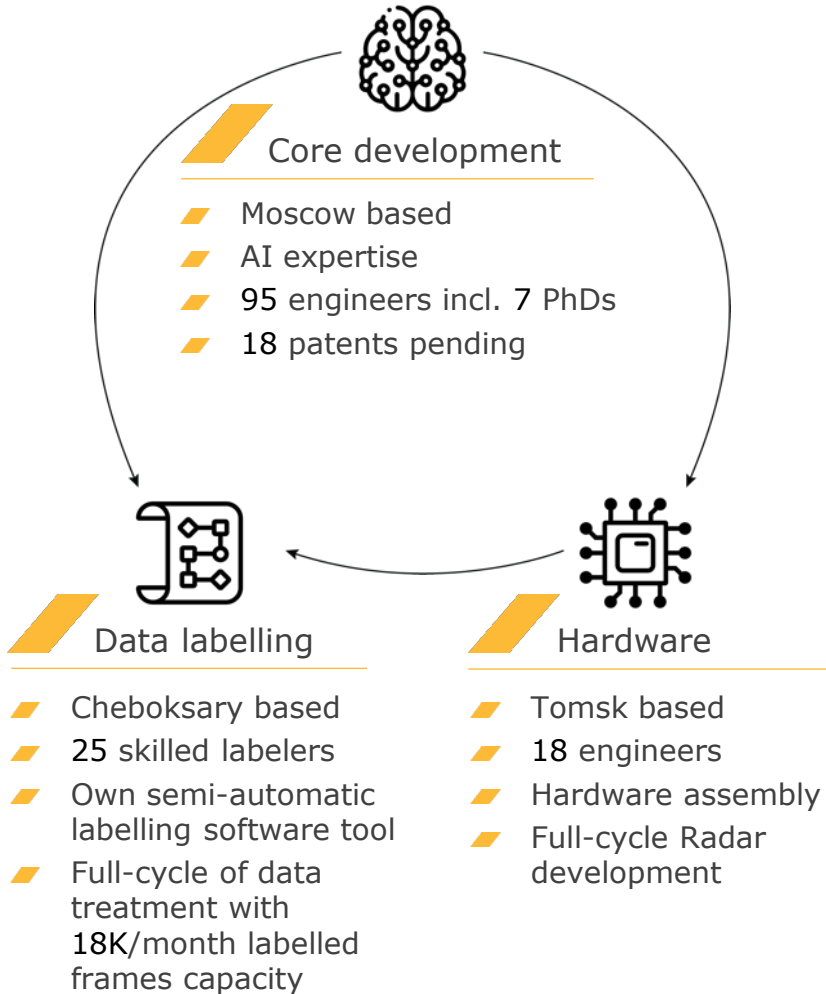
Core development

Moscow based
AI expertise
95 engineers incl. 7 PhDs
18 patents pending

Data labelling

Cheboksary based
25 skilled labelers
Own semi-automatic labelling software tool
Full-cycle of data treatment with 18K/month labelled frames capacity

Hardware

Tomsk based
18 engineers
Hardware assembly
Full-cycle Radar development